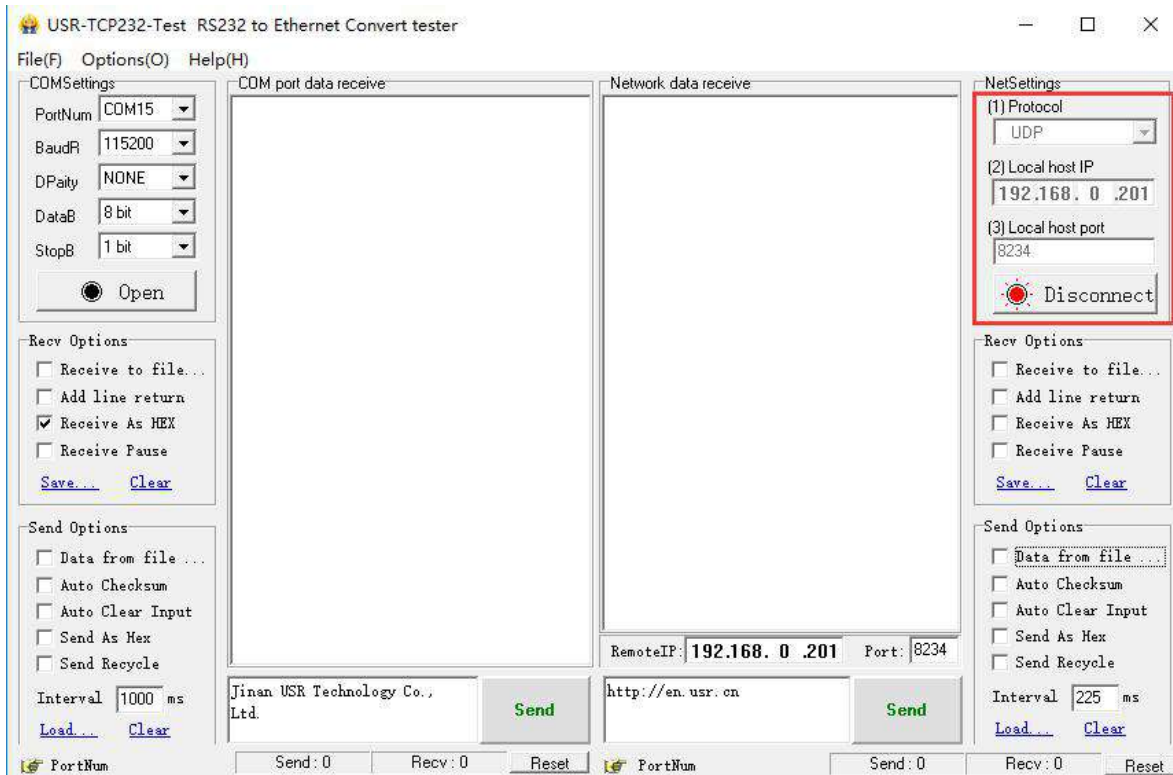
USR-TCP232-Test RS232 to Ethernet Convert tester

File(F) Options(O) Help(H)

COMSettings
PortNum COM15
BaudR 115200
DPaity NONE
DataB 8 bit
StopB 1 bit
Open

Recv Options
Receive to file...
Add line return
Receive As HEX
Receive Pause
Save... Clear

Send Options
Data from file ...
Auto Checksum
Auto Clear Input
Send As Hex
Send Recycle
Interval 1000 ms
Load... Clear

COM port data receive

Jinan USR Technology Co., Ltd.
Send

Network data receive

RemoteIP: 192.168. 0 .201 Port: 8234

http://en.usr.cn
Send

NetSettings
(1) Protocol
UDP
(2) Local host IP
192.168. 0 .201
(3) Local host port
8234
Disconnect

Recv Options
Receive to file...
Add line return
Receive As HEX
Receive Pause
Save... Clear

Send Options
Data from file ...
Auto Checksum
Auto Clear Input
Send As Hex
Send Recycle
Interval 225 ms
Load... Clear

PortNum Send : 0 Recv : 0 Reset PortNum Send : 0 Recv : 0 Reset